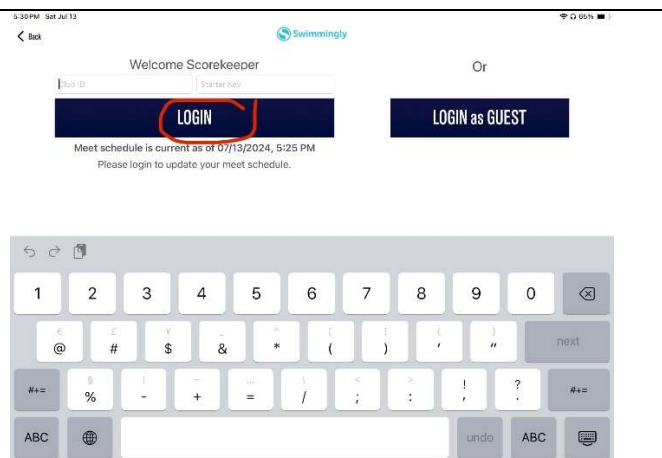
5:30 PM Sat Jul 13
65%

Back

Swimmingly

Welcome Scorekeeper

Or

Club ID

Starter Key

LOGIN

LOGIN as GUEST

Meet schedule is current as of 07/13/2024, 5:25 PM

Please login to update your meet schedule.

1 2 3 4 5 6 7 8 9 0

€ £ ¥ _ ^ [ ] { }

@ # $ & * ( ) ' "

next

#+=

§ | ~ ... \ < > ! ?

% - + = / ; : , .

#+=

ABC

undo

ABC